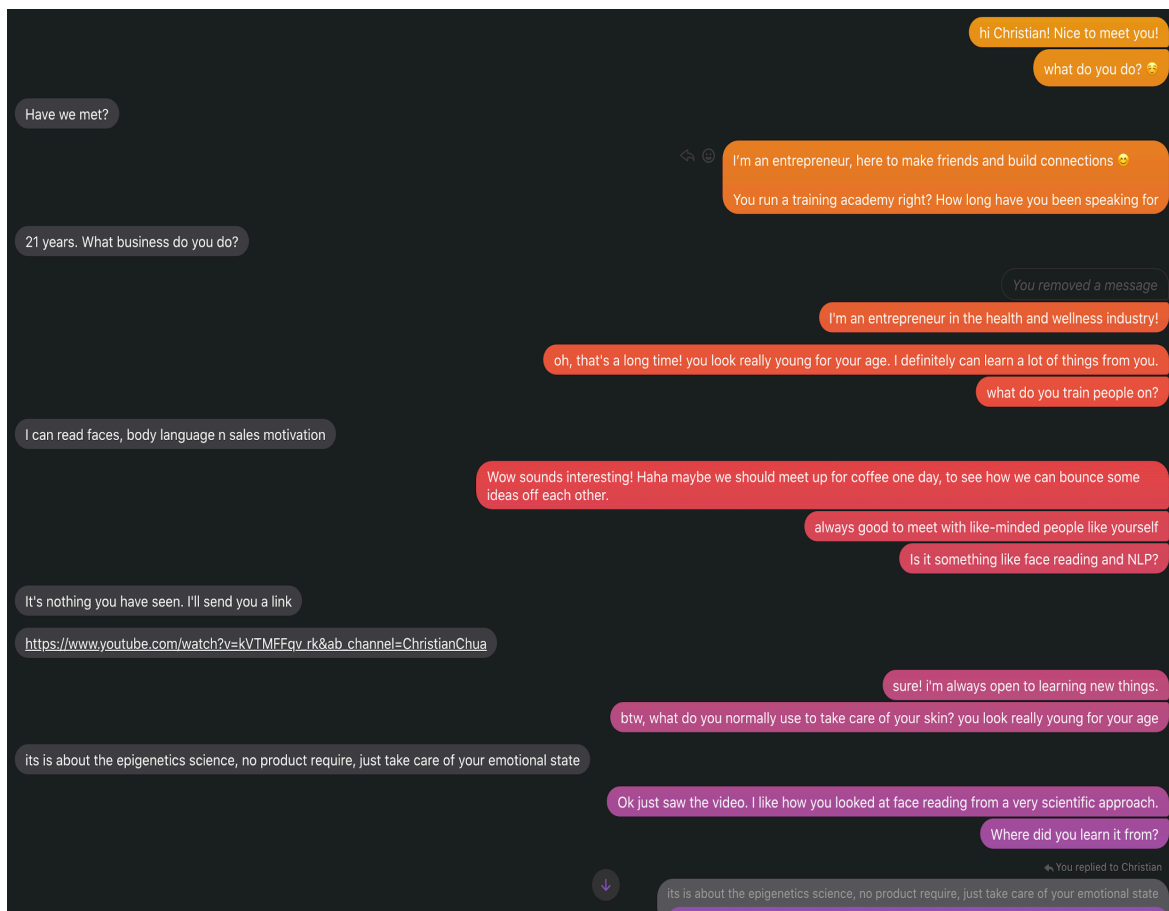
hi Christian! Nice to meet you!

what do you do? 😌

Have we met?

I'm an entrepreneur, here to make friends and build connections 😊

You run a training academy right? How long have you been speaking for

21 years. What business do you do?

You removed a message

I'm an entrepreneur in the health and wellness industry!

oh, that's a long time! you look really young for your age. I definitely can learn a lot of things from you.

what do you train people on?

I can read faces, body language n sales motivation

Wow sounds interesting! Haha maybe we should meet up for coffee one day, to see how we can bounce some ideas off each other.

always good to meet with like-minded people like yourself

Is it something like face reading and NLP?

It's nothing you have seen. I'll send you a link

https://www.youtube.com/watch?v=kVTMFFqv_rk&ab_channel=ChristianChua

sure! i'm always open to learning new things.

btw, what do you normally use to take care of your skin? you look really young for your age

its is about the epigenetics science, no product require, just take care of your emotional state

Ok just saw the video. I like how you looked at face reading from a very scientific approach.

Where did you learn it from?

You replied to Christian

its is about the epigenetics science, no product require, just take care of your emotional state